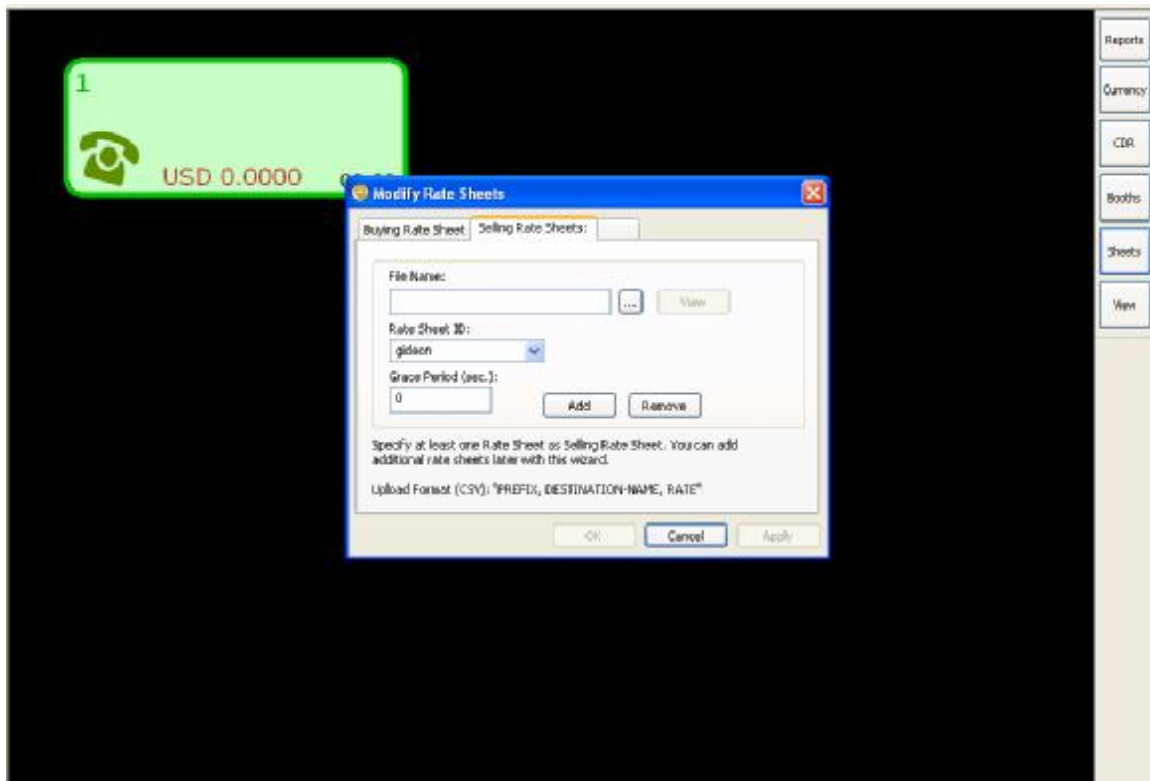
1

USD 0.0000 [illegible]

Modify Rate Sheets

Buying Rate Sheet | Selling Rate Sheets:

File Name:

...

View

Rate Sheet ID:

gideon

Grace Period (sec.):

0

Add

Remove

Specify at least one Rate Sheet as Selling Rate Sheet. You can add additional rate sheets later with this wizard.

Upload Format (CSV): "PREFIX, DESTINATION-NAME, RATE"

OK

Cancel

Apply

Reports

Currency

CDR

Booths

Sheets

View